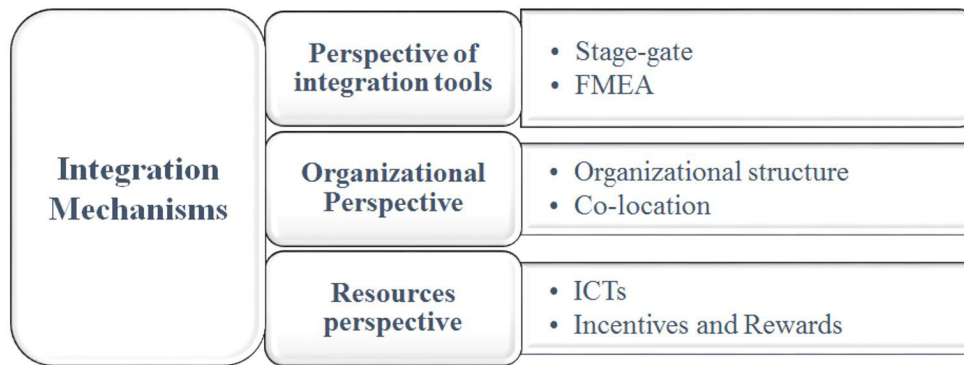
Integration Mechanisms

Perspective of integration tools

• Stage-gate
• FMEA

Organizational Perspective

• Organizational structure
• Co-location

Resources perspective

• ICTs
• Incentives and Rewards